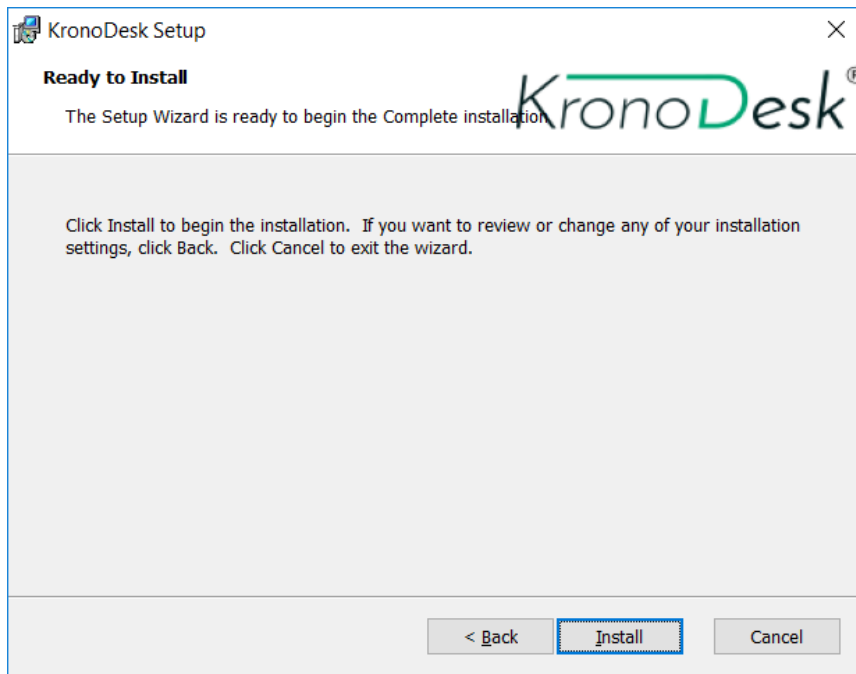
KronoDesk Setup

×

Ready to Install

The Setup Wizard is ready to begin the Complete installation

KronoDesk®

Click Install to begin the installation. If you want to review or change any of your installation settings, click Back. Click Cancel to exit the wizard.

< Back

Install

Cancel